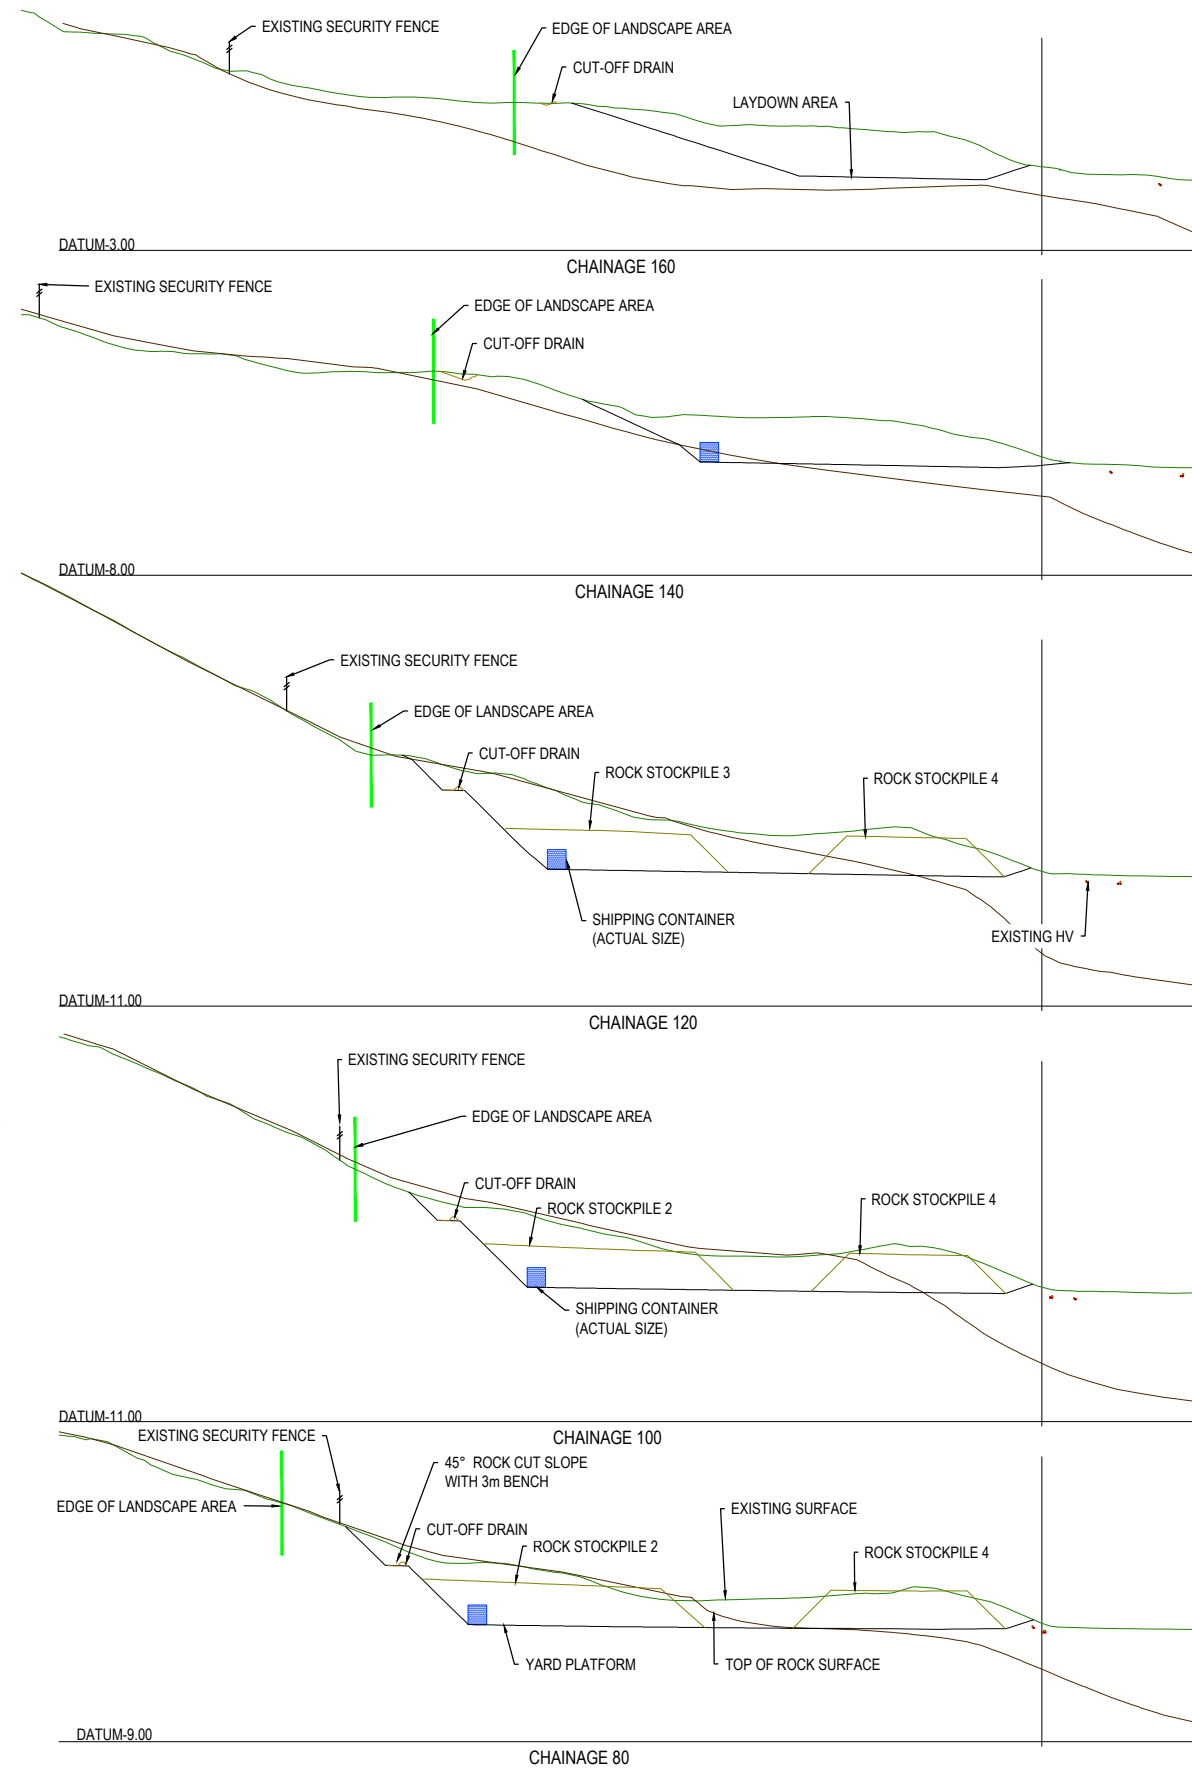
EXISTING SECURITY FENCE
EDGE OF LANDSCAPE AREA
CUT-OFF DRAIN
LAYDOWN AREA
DATUM-3.00
CHAINAGE 160

EXISTING SECURITY FENCE
EDGE OF LANDSCAPE AREA
CUT-OFF DRAIN
DATUM-8.00
CHAINAGE 140

EXISTING SECURITY FENCE
EDGE OF LANDSCAPE AREA
CUT-OFF DRAIN
ROCK STOCKPILE 3
ROCK STOCKPILE 4
SHIPPING CONTAINER (ACTUAL SIZE)
EXISTING HV
DATUM-11.00
CHAINAGE 120

EXISTING SECURITY FENCE
EDGE OF LANDSCAPE AREA
CUT-OFF DRAIN
ROCK STOCKPILE 2
ROCK STOCKPILE 4
SHIPPING CONTAINER (ACTUAL SIZE)
DATUM-11.00
CHAINAGE 100

EXISTING SECURITY FENCE
45° ROCK CUT SLOPE WITH 3m BENCH
EDGE OF LANDSCAPE AREA
EXISTING SURFACE
CUT-OFF DRAIN
ROCK STOCKPILE 2
ROCK STOCKPILE 4
YARD PLATFORM
TOP OF ROCK SURFACE
DATUM-9.00
CHAINAGE 80